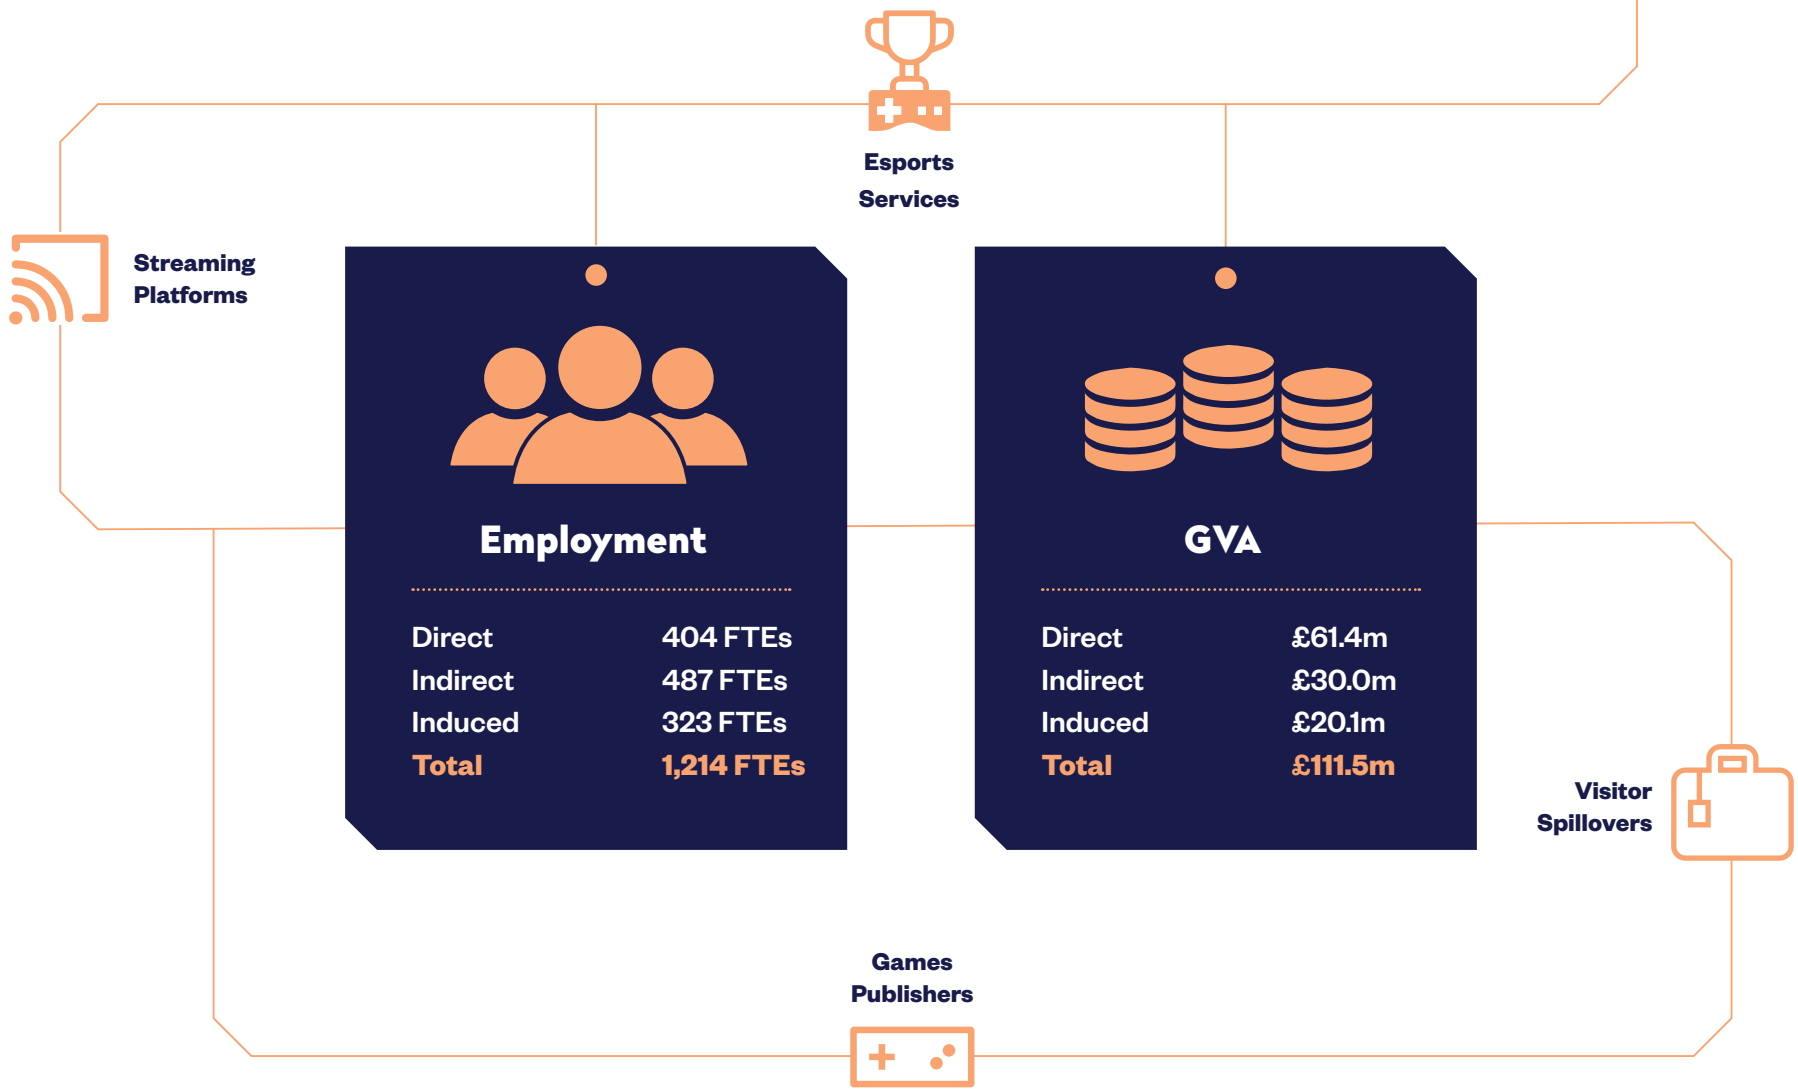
Esports Services

Streaming Platforms

Employment

| | |
|---|---|
| Direct | 404 FTEs |
| Indirect | 487 FTEs |
| Induced | 323 FTEs |
| Total | 1,214 FTEs |

GVA

| | |
|---|---|
| Direct | £61.4m |
| Indirect | £30.0m |
| Induced | £20.1m |
| Total | £111.5m |

Visitor Spillovers

Games Publishers